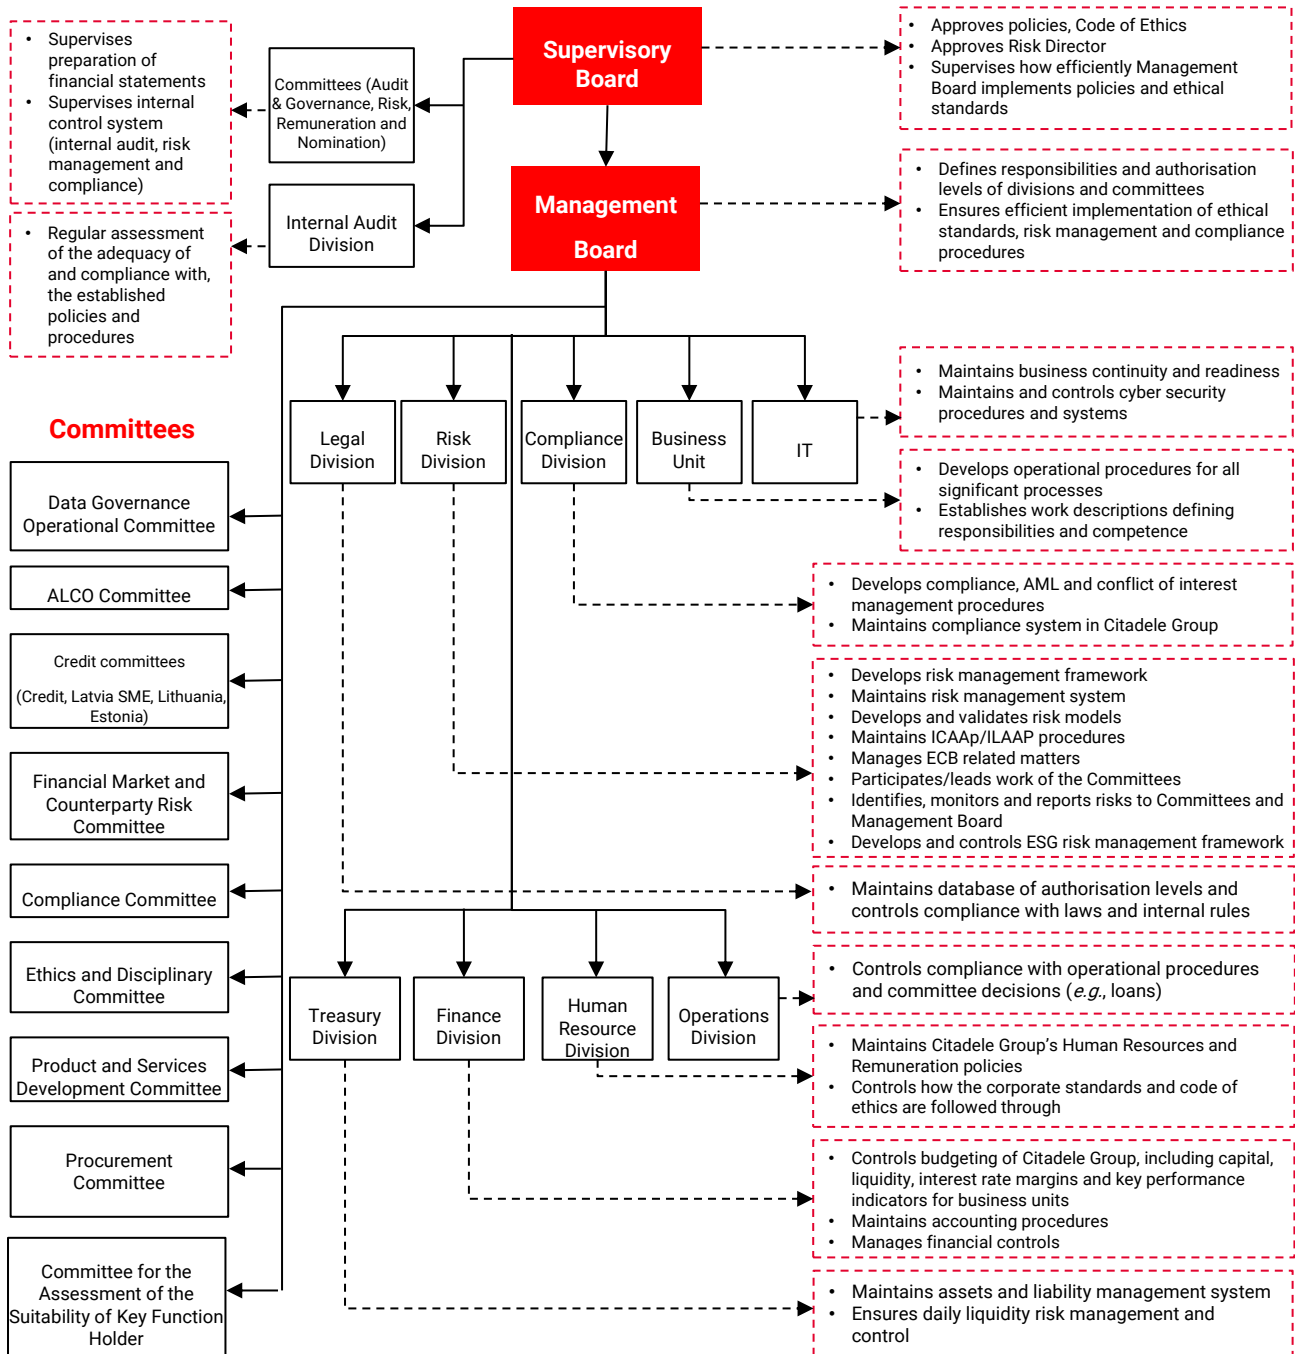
- Supervises preparation of financial statements
- Supervises internal control system (internal audit, risk management and compliance)

Committees (Audit & Governance, Risk, Remuneration and Nomination)

Supervisory Board

- Approves policies, Code of Ethics
- Approves Risk Director
- Supervises how efficiently Management Board implements policies and ethical standards

- Regular assessment of the adequacy of and compliance with, the established policies and procedures

Internal Audit Division

Management Board

- Defines responsibilities and authorisation levels of divisions and committees
- Ensures efficient implementation of ethical standards, risk management and compliance procedures

Committees

Legal Division

Risk Division

Compliance Division

Business Unit

IT

- Maintains business continuity and readiness
- Maintains and controls cyber security procedures and systems

- Develops operational procedures for all significant processes
- Establishes work descriptions defining responsibilities and competence

Data Governance Operational Committee

ALCO Committee

- Develops compliance, AML and conflict of interest management procedures
- Maintains compliance system in Citadele Group

Credit committees

(Credit, Latvia SME, Lithuania, Estonia)

- Develops risk management framework
- Maintains risk management system
- Develops and validates risk models
- Maintains ICAAp/ILAAP procedures
- Manages ECB related matters
- Participates/leads work of the Committees
- Identifies, monitors and reports risks to Committees and Management Board
- Develops and controls ESG risk management framework

Financial Market and Counterparty Risk Committee

Compliance Committee

- Maintains database of authorisation levels and controls compliance with laws and internal rules

Ethics and Disciplinary Committee

Treasury Division

Finance Division

Human Resource Division

Operations Division

- Controls compliance with operational procedures and committee decisions (*e.g.,* loans)

Product and Services Development Committee

- Maintains Citadele Group's Human Resources and Remuneration policies
- Controls how the corporate standards and code of ethics are followed through

Procurement Committee

- Controls budgeting of Citadele Group, including capital, liquidity, interest rate margins and key performance indicators for business units
- Maintains accounting procedures
- Manages financial controls

Committee for the Assessment of the Suitability of Key Function Holder

- Maintains assets and liability management system
- Ensures daily liquidity risk management and control